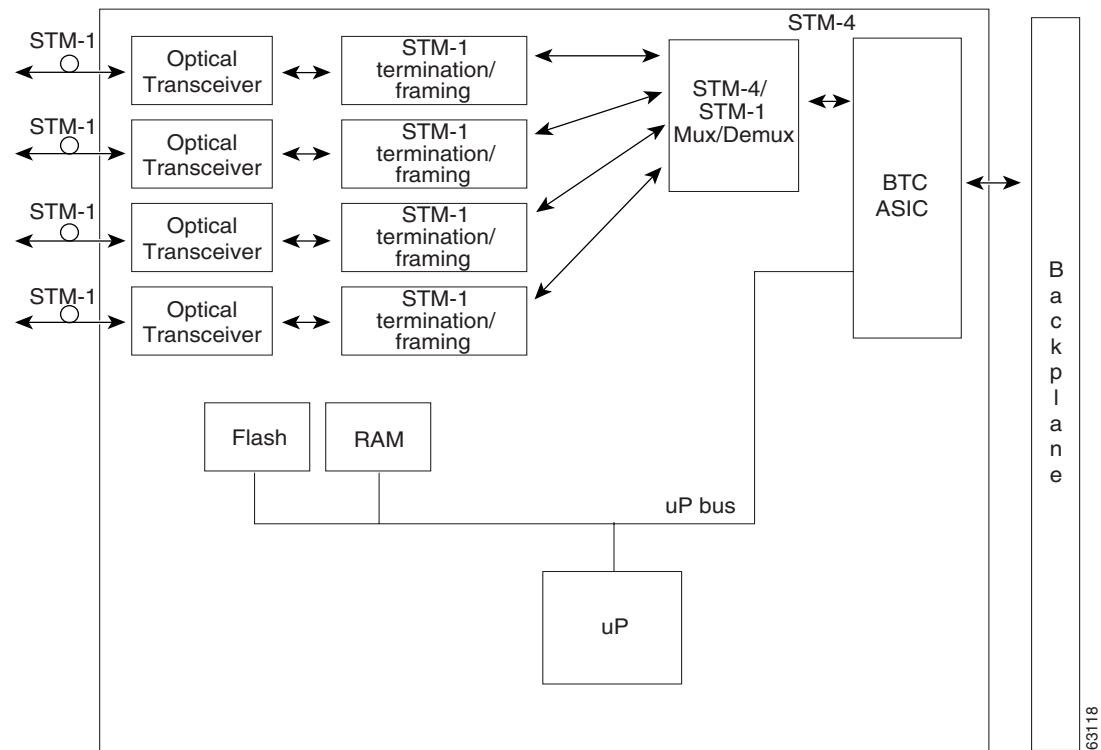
STM-1
Optical Transceiver
STM-1 termination/ framing

STM-1
Optical Transceiver
STM-1 termination/ framing

STM-1
Optical Transceiver
STM-1 termination/ framing

STM-1
Optical Transceiver
STM-1 termination/ framing

STM-4

STM-4/ STM-1 Mux/Demux

BTC ASIC

Backplane

Flash
RAM

uP bus

uP

63118